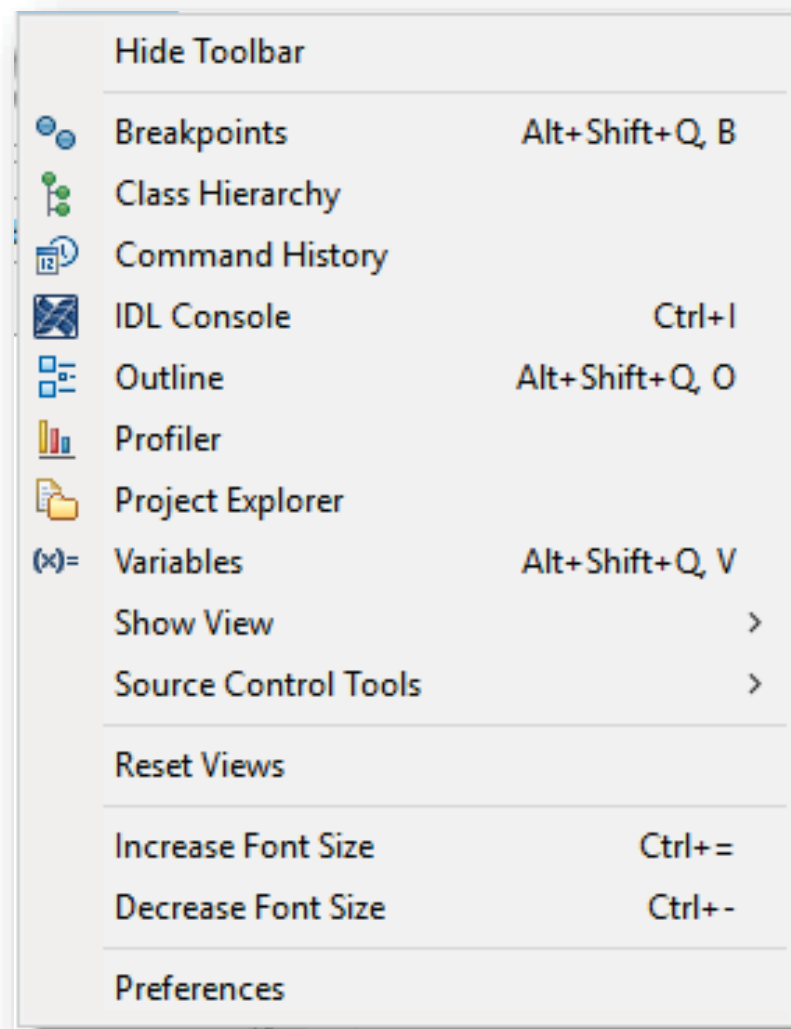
Hide Toolbar

Breakpoints Alt+Shift+Q, B
Class Hierarchy
Command History
IDL Console Ctrl+I
Outline Alt+Shift+Q, O
Profiler
Project Explorer
(x)= Variables Alt+Shift+Q, V
Show View >
Source Control Tools >

Reset Views

Increase Font Size Ctrl+=
Decrease Font Size Ctrl+-

Preferences